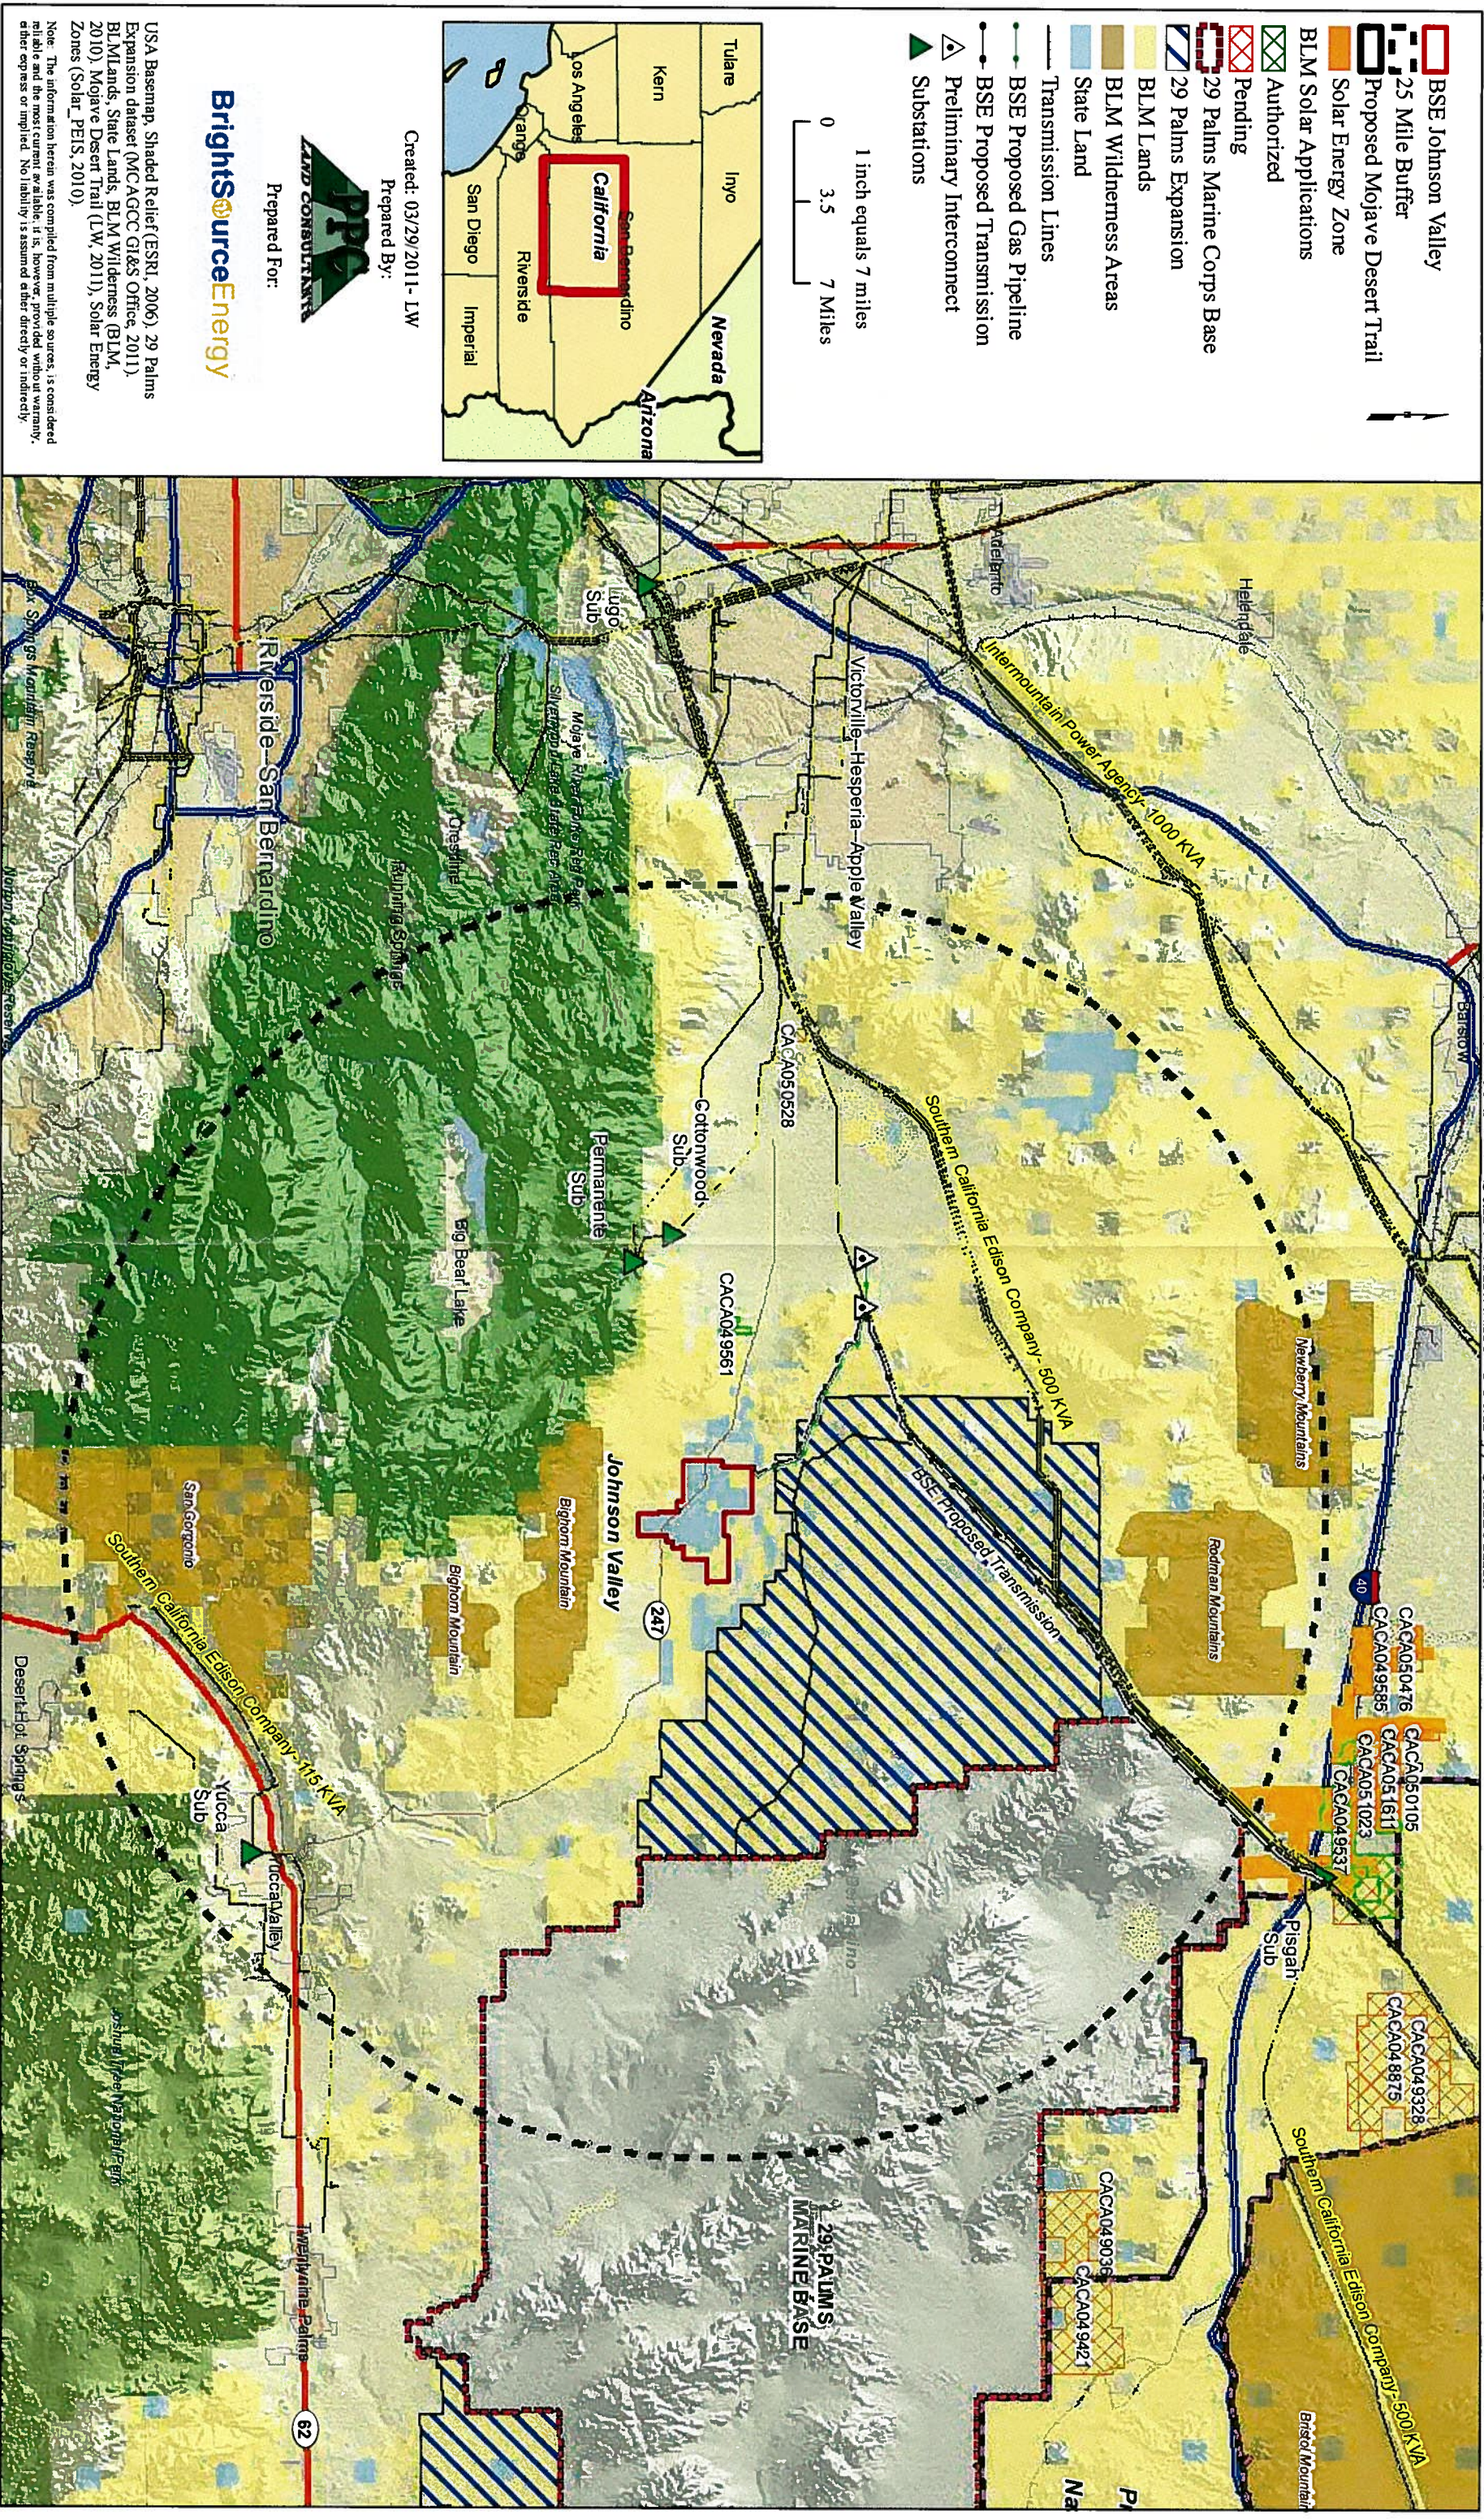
BSE Johnson Valley
25 Mile Buffer
Proposed Mojave Desert Trail
Solar Energy Zone
BLM Solar Applications
Authorized
Pending
29 Palms Marine Corps Base
29 Palms Expansion
BLM Wilderness Areas
BLM Lands
State Land
Transmission Lines
BSE Proposed Gas Pipeline
BSE Proposed Transmission
Preliminary Interconnect
Substations

1 inch equals 7 miles
0 3.5 7 Miles

Tulare
Inyo
Kern
Nevada
Los Angeles
San Bernardino
California
Orange
Riverside
Arizona
San Diego
Imperial

Created: 03/29/2011 - LW
Prepared By:
PPC LAND CONSULTANTS
Prepared For:
BrightSourceEnergy

USA Basemap, Shaded Relief (ESRI, 2006) 29 Palms Expansion (MCAGCC Office, 2011), BLM Lands, State Lands, BLM Wilderness (BLM, 2010), Mojave Desert Trail (LW 2011), Solar Energy Zones (Solar PEIS, 2010).
Note: The information herein was compiled from multiple sources, is considered reliable and the most current available; it is, however, provided without warranty, either express or implied. No liability is assumed either directly or indirectly.

Helendale
Barstow
Intermountain Power Agency - 1000 KVA
Victorville-Hesperia-Apple Valley
Southern California Edison Company - 500 KVA
CACA050528
Lugo Sub
Cottonwood Sub
Permanente Sub
CACA049561
Big Bear Lake
Crestline
Riverside-San Bernardino
Newberry Mountains
Rodman Mountains
BSE Proposed Transmission
Johnson Valley
247
Bighorn Mountain
San Gorgonio
Southern California Edison Company - 115 KVA
Yucca Sub
Yucca Valley
Desert Hot Springs
40
CACA050476
CACA049585
CACA050105
CACA051611
CACA051023
CACA048537
Pisgah Sub
CACA049328
CACA048875
Southern California Edison Company - 500 KVA
CACA049036
CACA049421
29 PALMS MARINE BASE
Twentynine Palms
62
Bristol Mountains